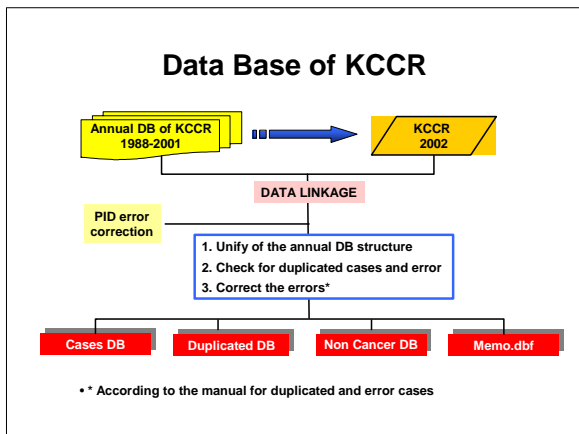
Data Base of KCCR

Annual DB of KCCR 1988-2001

KCCR 2002

DATA LINKAGE

PID error correction

1. Unify of the annual DB structure
2. Check for duplicated cases and error
3. Correct the errors*

Cases DB

Duplicated DB

Non Cancer DB

Memo.dbf

• * According to the manual for duplicated and error cases